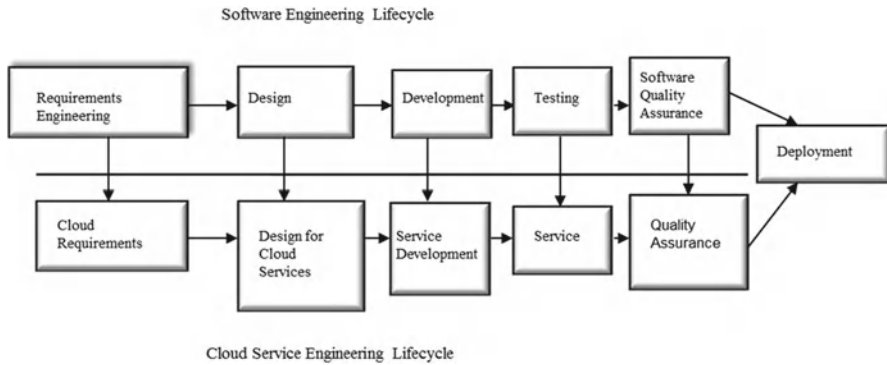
Software Engineering Lifecycle

Requirements Engineering

Design

Development

Testing

Software Quality Assurance

Deployment

Cloud Requirements

Design for Cloud Services

Service Development

Service

Quality Assurance

Cloud Service Engineering Lifecycle